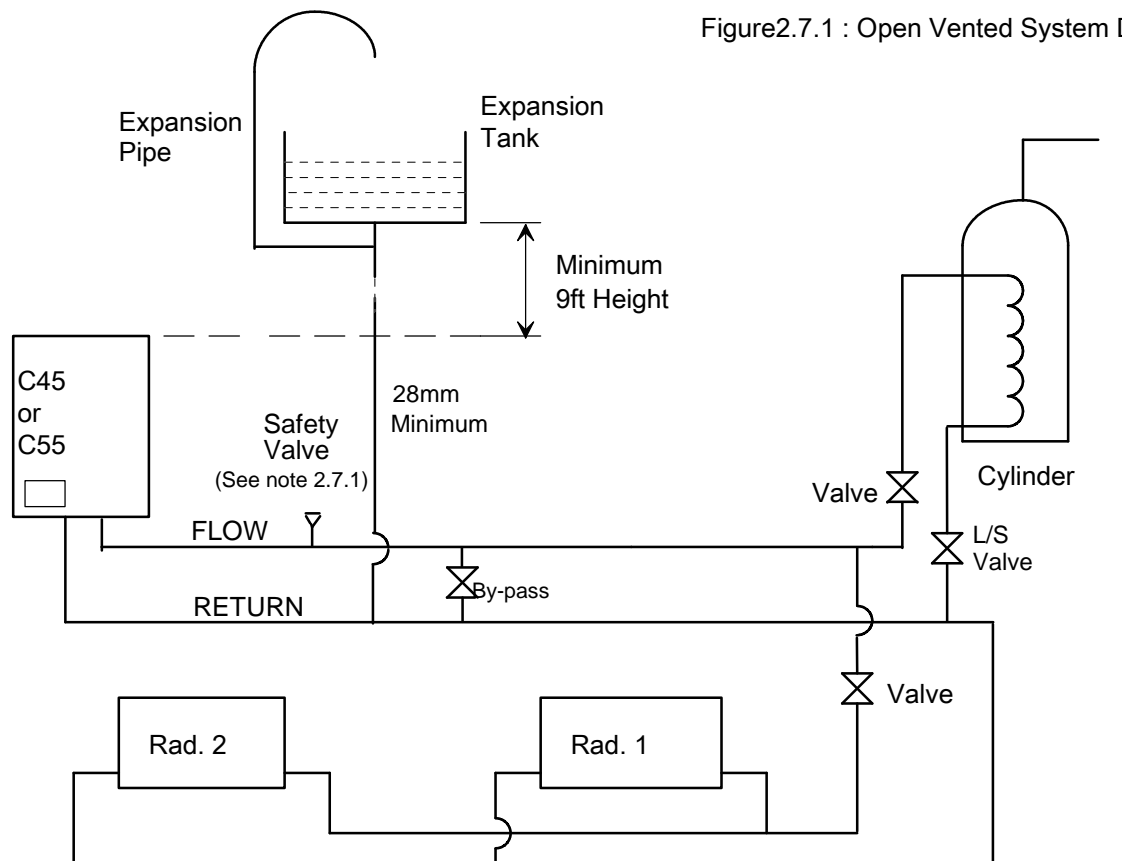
Figure2.7.1 : Open Vented System D

Expansion Pipe

Expansion Tank

Minimum 9ft Height

C45 or C55

28mm Minimum

Safety Valve
(See note 2.7.1)

Cylinder

Valve

L/S Valve

FLOW

By-pass

RETURN

Valve

Rad. 2

Rad. 1